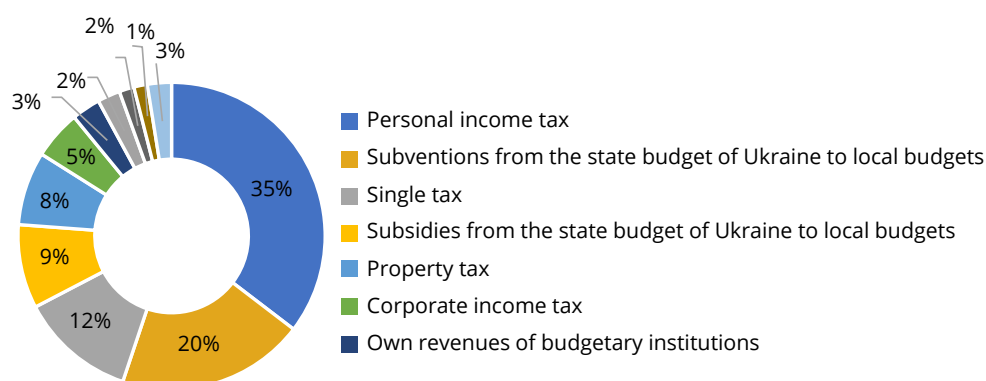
2%
1%
3%
2%
3%
5%
8%
9%
12%
20%
35%

Personal income tax
Subventions from the state budget of Ukraine to local budgets
Single tax
Subsidies from the state budget of Ukraine to local budgets
Property tax
Corporate income tax
Own revenues of budgetary institutions